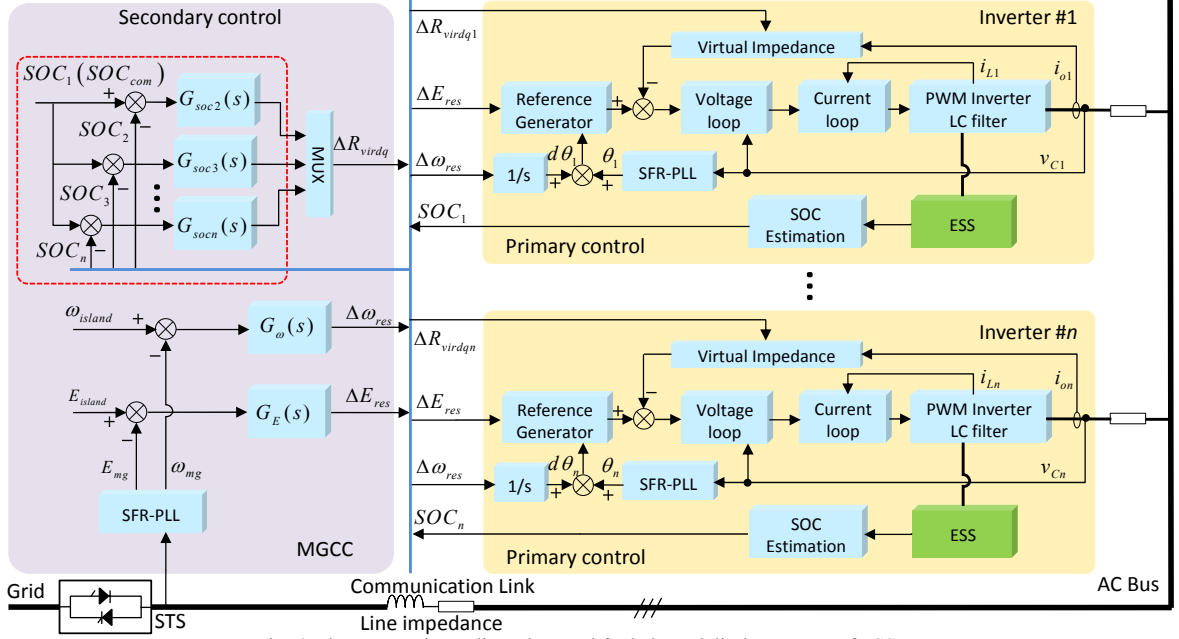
Secondary control

$SOC_1(SOC_{com})$

+

−

$G_{soc2}(s)$

$SOC_2$

$G_{soc3}(s)$

$SOC_3$

$G_{socn}(s)$

$SOC_n$

−

MUX

$\Delta R_{virdq}$

$\Delta R_{virdq1}$

Inverter #1

Virtual Impedance

$i_{L1}$

$i_{o1}$

$\Delta E_{res}$

Reference Generator

+

−

Voltage loop

Current loop

PWM Inverter LC filter

$\Delta\omega_{res}$

1/s

$d\theta_1$

$\theta_1$

+

+

SFR-PLL

$v_{C1}$

$SOC_1$

SOC Estimation

ESS

Primary control

$\omega_{island}$

+

−

$G_\omega(s)$

$\Delta\omega_{res}$

$\Delta R_{virdqn}$

Inverter #n

Virtual Impedance

$i_{Ln}$

$i_{on}$

$E_{island}$

+

−

$G_E(s)$

$\Delta E_{res}$

$\Delta E_{res}$

Reference Generator

+

−

Voltage loop

Current loop

PWM Inverter LC filter

$E_{mg}$

$\omega_{mg}$

$\Delta\omega_{res}$

1/s

$d\theta_n$

$\theta_n$

+

+

SFR-PLL

$v_{Cn}$

SFR-PLL

$SOC_n$

SOC Estimation

ESS

MGCC

Primary control

Grid

STS

Communication Link

Line impedance

AC Bus